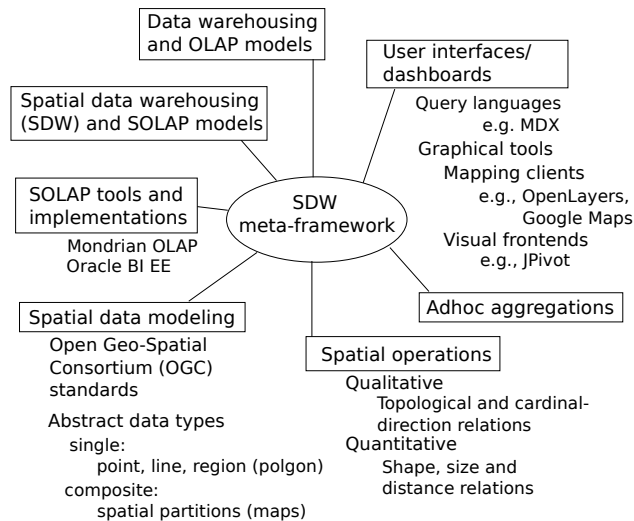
Data warehousing and OLAP models

User interfaces/ dashboards

Query languages
e.g. MDX
Graphical tools
Mapping clients
e.g., OpenLayers, Google Maps
Visual frontends
e.g., JPivot

Spatial data warehousing (SDW) and SOLAP models

SOLAP tools and implementations

Mondrian OLAP
Oracle BI EE

SDW meta-framework

Adhoc aggregations

Spatial data modeling

Open Geo-Spatial Consortium (OGC) standards

Abstract data types
single:
point, line, region (polgon)
composite:
spatial partitions (maps)

Spatial operations

Qualitative
Topological and cardinal-direction relations
Quantitative
Shape, size and distance relations